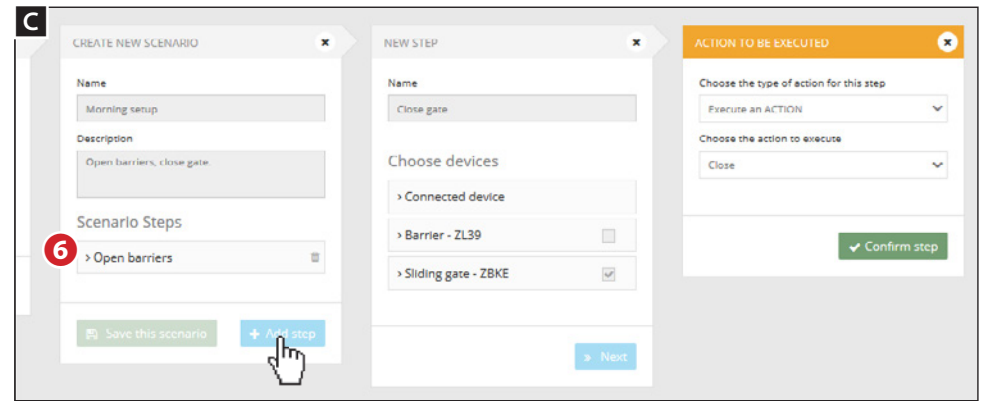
C

CREATE NEW SCENARIO

Name

Morning setup

Description

Open barriers, close gate.

Scenario Steps

6

› Open barriers

Save this scenario

+ Add step

NEW STEP

Name

Close gate

Choose devices

› Connected device

› Barrier - ZL39

› Sliding gate - ZBKE

» Next

ACTION TO BE EXECUTED

Choose the type of action for this step

Execute an ACTION

Choose the action to execute

Close

✔ Confirm step